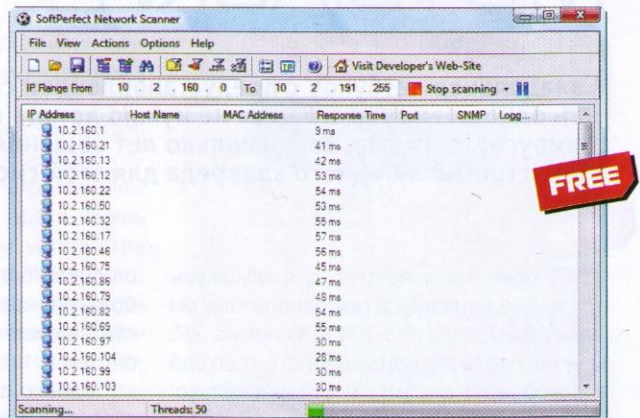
SoftPerfect Network Scanner

File View Actions Options Help

Visit Developer's Web-Site

IP Range From 10 . 2 . 160 . 0 To 10 . 2 . 191 . 255 Stop scanning

| IP Address | Host Name | MAC Address | Response Time | Port | SNMP | Logg... |
|---|---|---|---|---|---|---|
| 10.2.160.1 | | | 9 ms | | | |
| 10.2.160.21 | | | 41 ms | | | |
| 10.2.160.13 | | | 42 ms | | | |
| 10.2.160.12 | | | 53 ms | | | |
| 10.2.160.22 | | | 54 ms | | | |
| 10.2.160.50 | | | 53 ms | | | |
| 10.2.160.32 | | | 55 ms | | | |
| 10.2.160.17 | | | 57 ms | | | |
| 10.2.160.46 | | | 56 ms | | | |
| 10.2.160.75 | | | 45 ms | | | |
| 10.2.160.86 | | | 47 ms | | | |
| 10.2.160.82 | | | 48 ms | | | |
| 10.2.160.69 | | | 54 ms | | | |
| 10.2.160.97 | | | 55 ms | | | |
| 10.2.160.104 | | | 30 ms | | | |
| 10.2.160.99 | | | 28 ms | | | |
| 10.2.160.103 | | | 30 ms | | | |
| | | | 30 ms | | | |

FREE

Scanning... Threads: 50